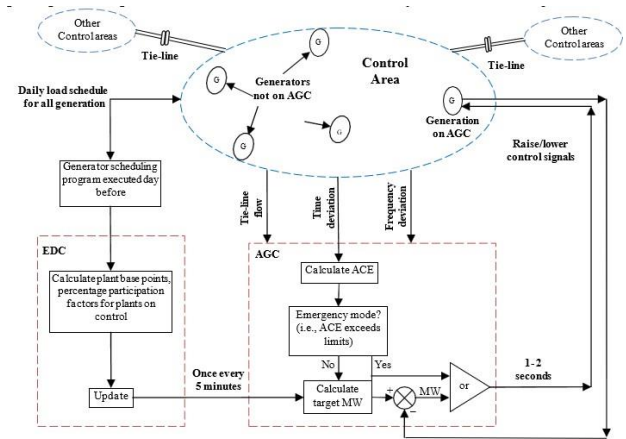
Other Control areas

Tie-line

Control Area

Tie-line

Other Control areas

G

G

G

G

G

Generators not on AGC

Generation on AGC

Daily load schedule for all generation

Raise/lower control signals

Generator scheduling program executed day before

Tie-line flow

Time deviation

Frequency deviation

EDC

Calculate plant base points, percentage participation factors for plants on control

Update

AGC

Calculate ACE

Emergency mode? (i.e., ACE exceeds limits)

No

Yes

Once every 5 minutes

Calculate target MW

+

−

MW

or

1-2 seconds